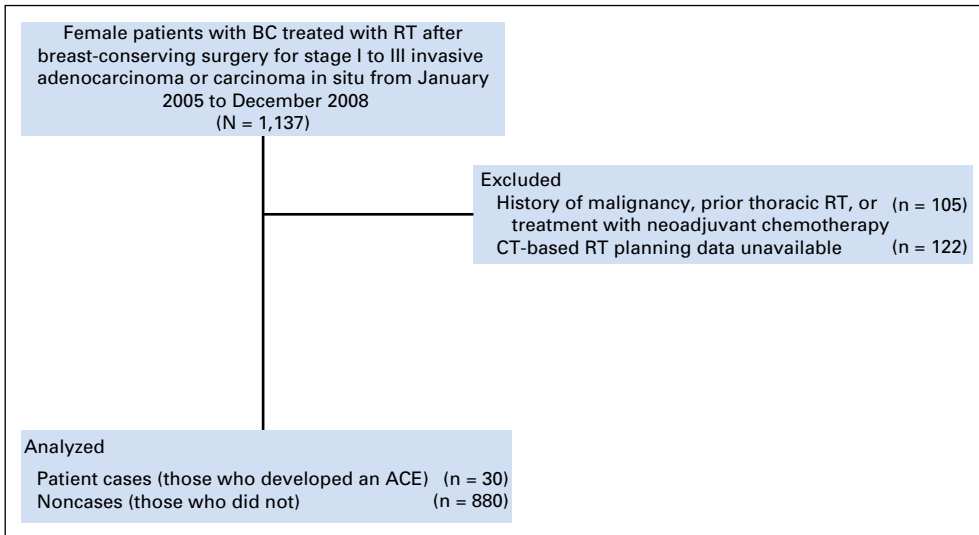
Female patients with BC treated with RT after breast-conserving surgery for stage I to III invasive adenocarcinoma or carcinoma in situ from January 2005 to December 2008
(N = 1,137)

Excluded
History of malignancy, prior thoracic RT, or treatment with neoadjuvant chemotherapy (n = 105)
CT-based RT planning data unavailable (n = 122)

Analyzed
Patient cases (those who developed an ACE) (n = 30)
Noncases (those who did not) (n = 880)